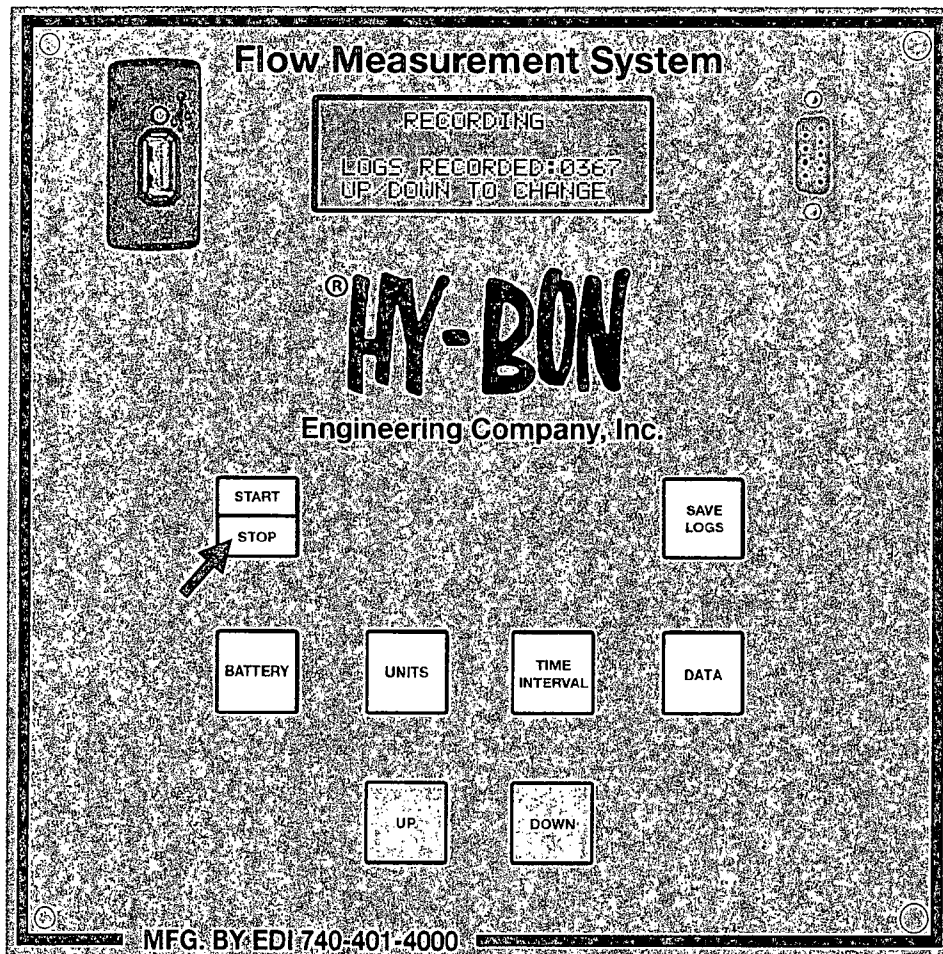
Flow Measurement System

RECORDING

LOGS RECORDED:0367
UP DOWN TO CHANGE

®HY-BON

Engineering Company, Inc.

START

STOP

SAVE LOGS

BATTERY

UNITS

TIME INTERVAL

DATA

UP

DOWN

MFG. BY EDI 740-401-4000